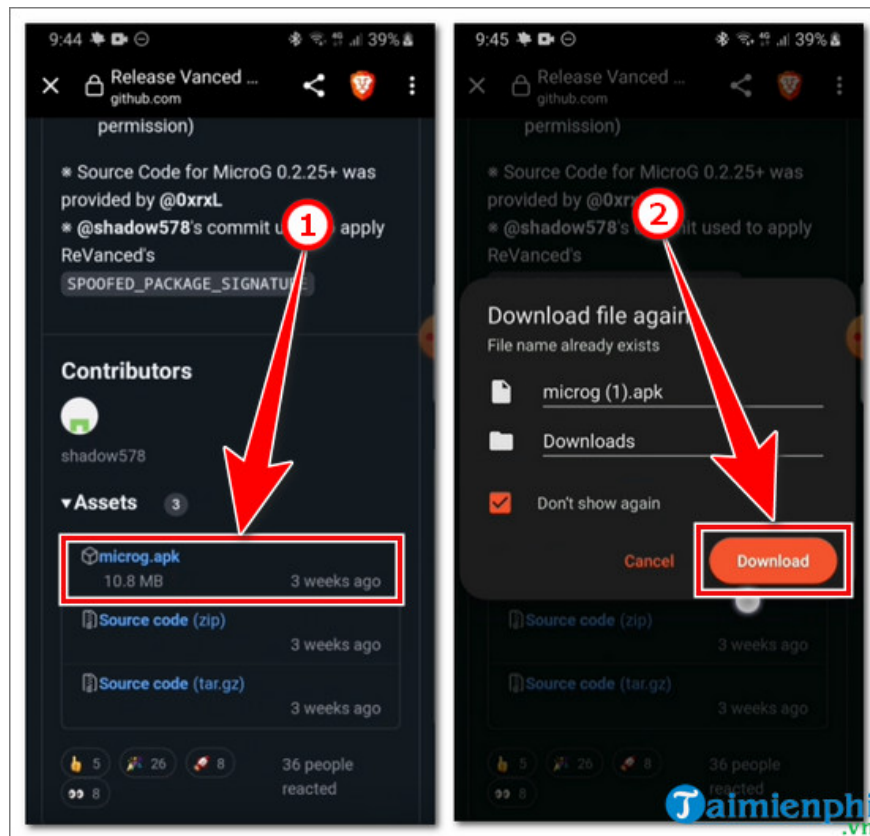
9:44 39%

Release Vanced ...
github.com

permission)

Source Code for MicroG 0.2.25+ was provided by @0xrxL

@shadow578's commit u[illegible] apply ReVanced's SPOOFED_PACKAGE_SIGNATU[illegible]

1

Contributors

shadow578

▾Assets 3

microg.apk
10.8 MB 3 weeks ago

Source code (zip)
3 weeks ago

Source code (tar.gz)
3 weeks ago

5 26 8 8 36 people reacted

9:45 39%

Release Vanced ...
github.com

permission)

Source Code for MicroG 0.2.25+ was provided by @0xrx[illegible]

@shadow578's co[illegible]it used to apply ReVanced's

2

Download file again

File name already exists

microg (1).apk

Downloads

Don't show again

Cancel Download

Source code (zip)
3 weeks ago

Source code (tar.gz)
3 weeks ago

36 people reacted

Taimienphi .vn